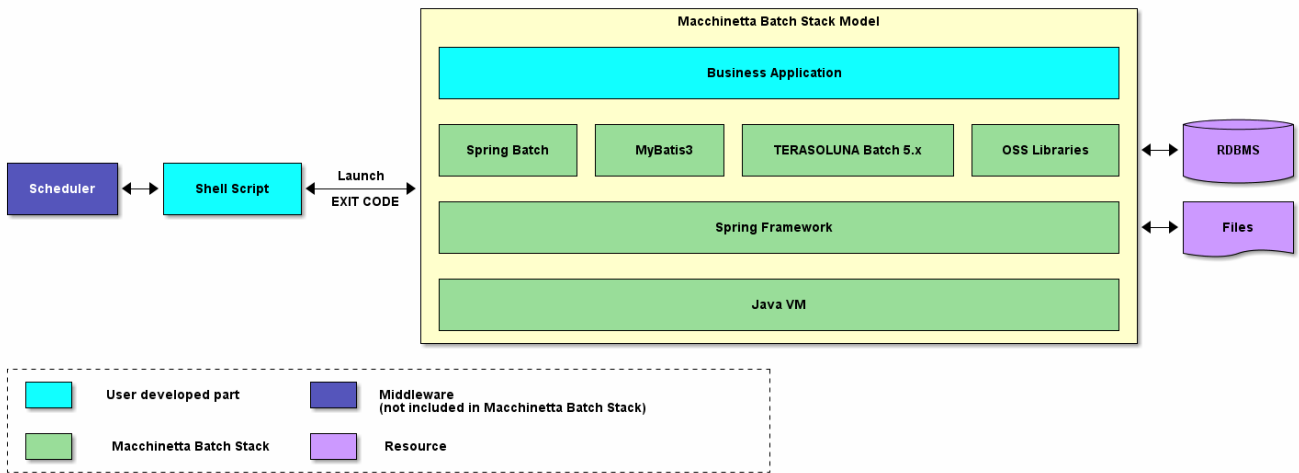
Macchinetta Batch Stack Model

Business Application

Spring Batch

MyBatis3

TERASOLUNA Batch 5.x

OSS Libraries

Spring Framework

Java VM

Scheduler

Shell Script

Launch

EXIT CODE

RDBMS

Files

User developed part

Middleware
(not included in Macchinetta Batch Stack)

Macchinetta Batch Stack

Resource